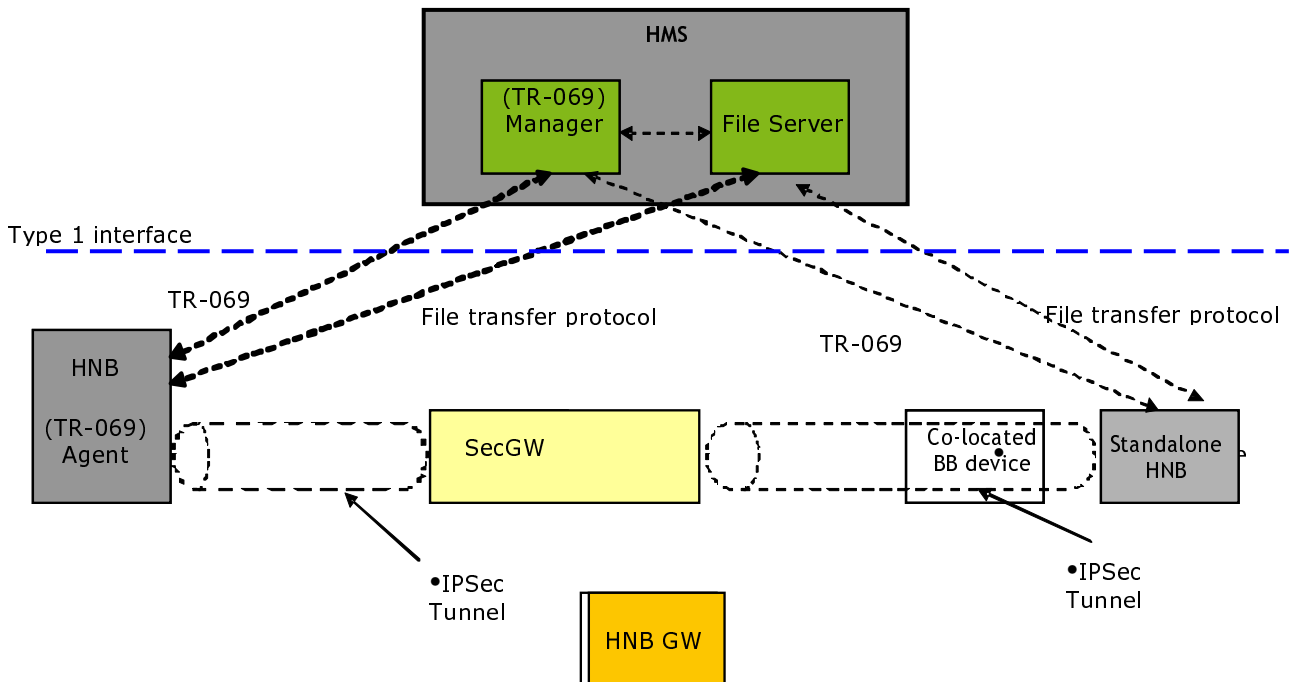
HMS

(TR-069) Manager

File Server

Type 1 interface

TR-069

File transfer protocol

TR-069

File transfer protocol

HNB

(TR-069) Agent

SecGW

Co-located BB device

Standalone HNB

•IPSec Tunnel

•IPSec Tunnel

HNB GW